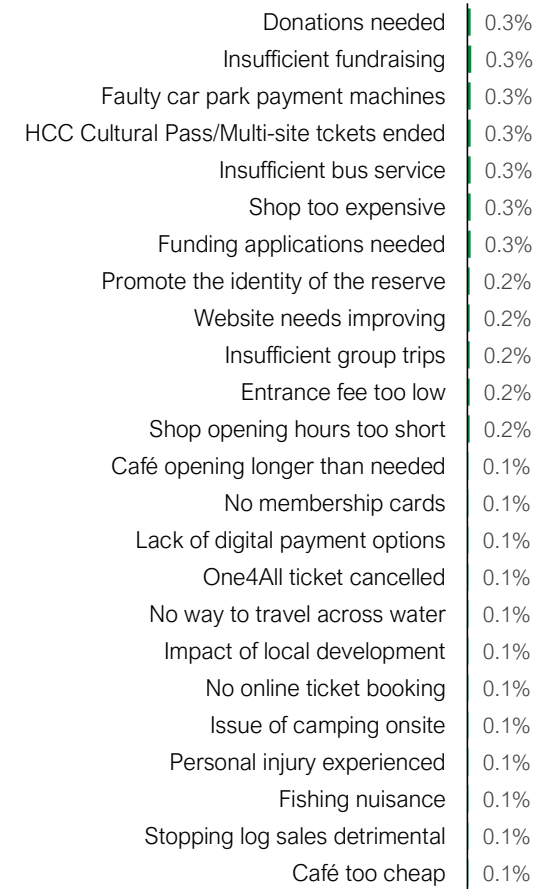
| | |
|---|---|
| Donations needed | 0.3% |
| Insufficient fundraising | 0.3% |
| Faulty car park payment machines | 0.3% |
| HCC Cultural Pass/Multi-site tckets ended | 0.3% |
| Insufficient bus service | 0.3% |
| Shop too expensive | 0.3% |
| Funding applications needed | 0.3% |
| Promote the identity of the reserve | 0.2% |
| Website needs improving | 0.2% |
| Insufficient group trips | 0.2% |
| Entrance fee too low | 0.2% |
| Shop opening hours too short | 0.2% |
| Café opening longer than needed | 0.1% |
| No membership cards | 0.1% |
| Lack of digital payment options | 0.1% |
| One4All ticket cancelled | 0.1% |
| No way to travel across water | 0.1% |
| Impact of local development | 0.1% |
| No online ticket booking | 0.1% |
| Issue of camping onsite | 0.1% |
| Personal injury experienced | 0.1% |
| Fishing nuisance | 0.1% |
| Stopping log sales detrimental | 0.1% |
| Café too cheap | 0.1% |